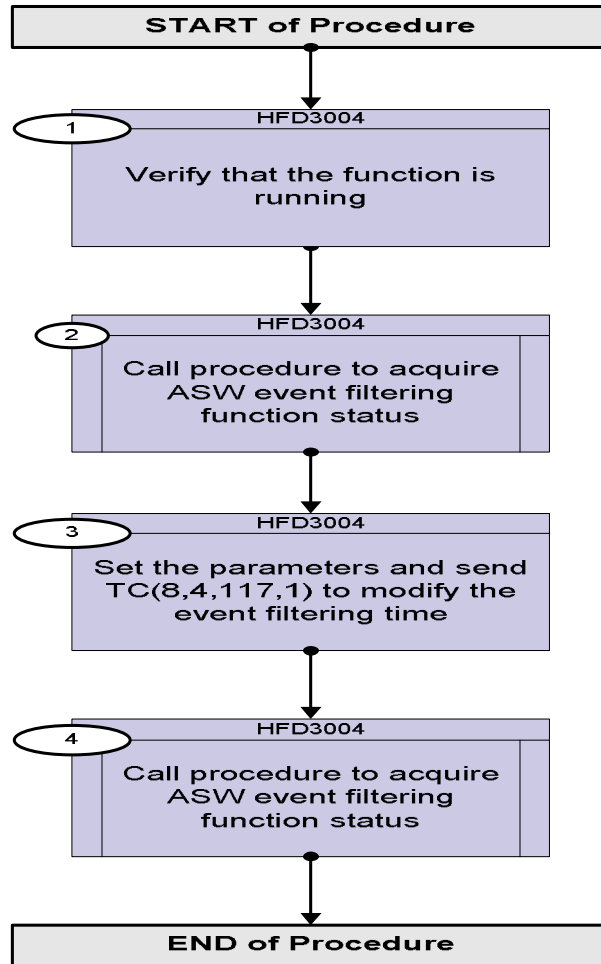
START of Procedure

1

HFD3004

Verify that the function is running

2

HFD3004

Call procedure to acquire ASW event filtering function status

3

HFD3004

Set the parameters and send TC(8,4,117,1) to modify the event filtering time

4

HFD3004

Call procedure to acquire ASW event filtering function status

END of Procedure